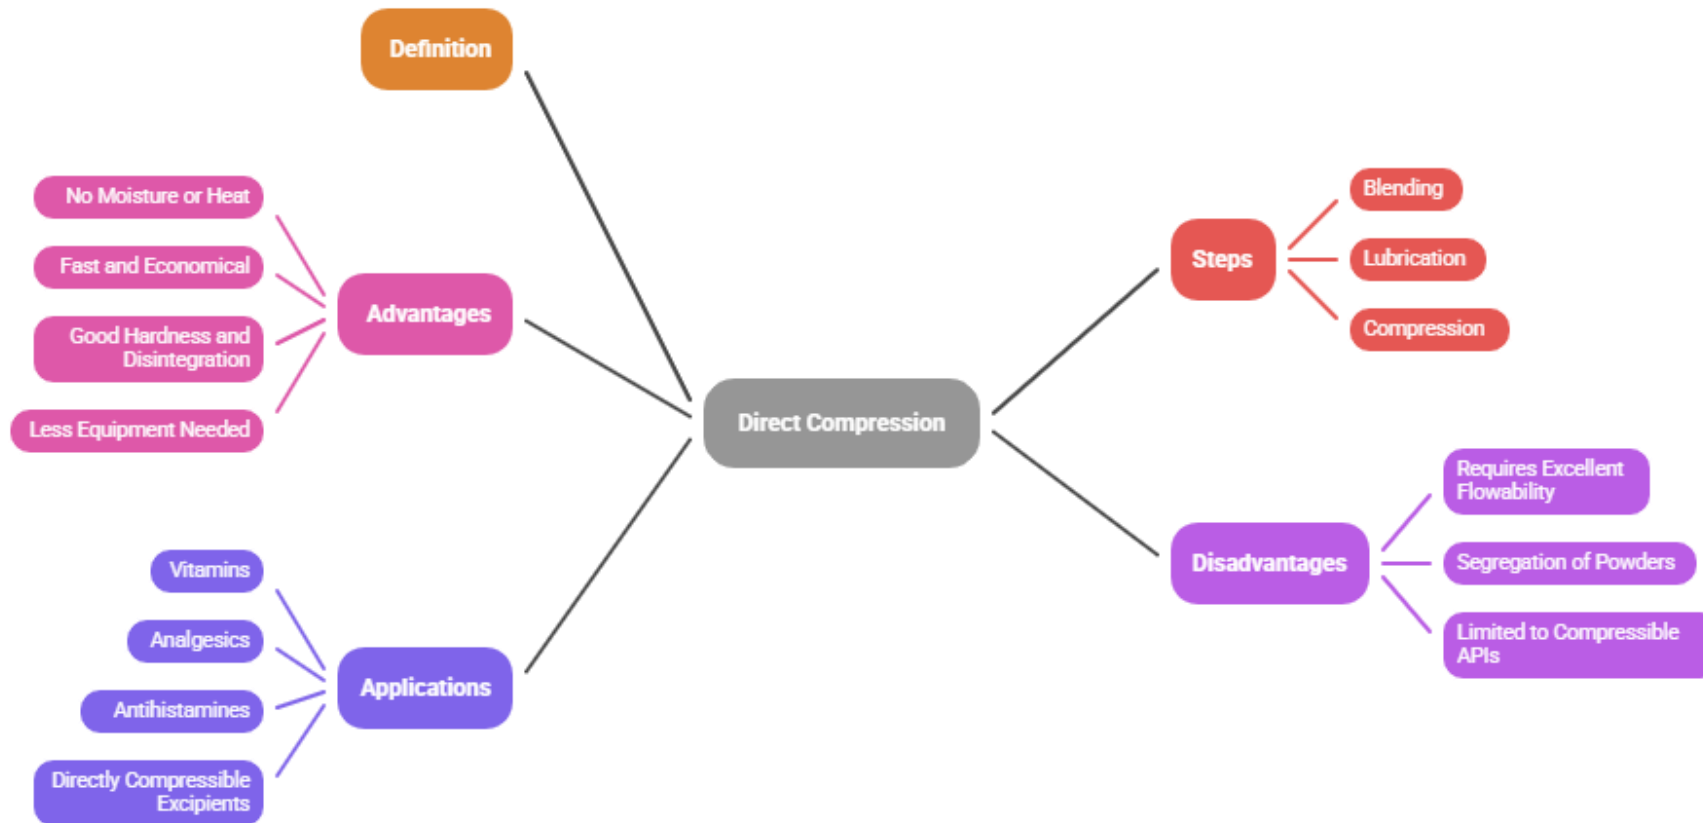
Direct Compression

Definition

Advantages

No Moisture or Heat

Fast and Economical

Good Hardness and Disintegration

Less Equipment Needed

Applications

Vitamins

Analgesics

Antihistamines

Directly Compressible Excipients

Steps

Blending

Lubrication

Compression

Disadvantages

Requires Excellent Flowability

Segregation of Powders

Limited to Compressible APIs